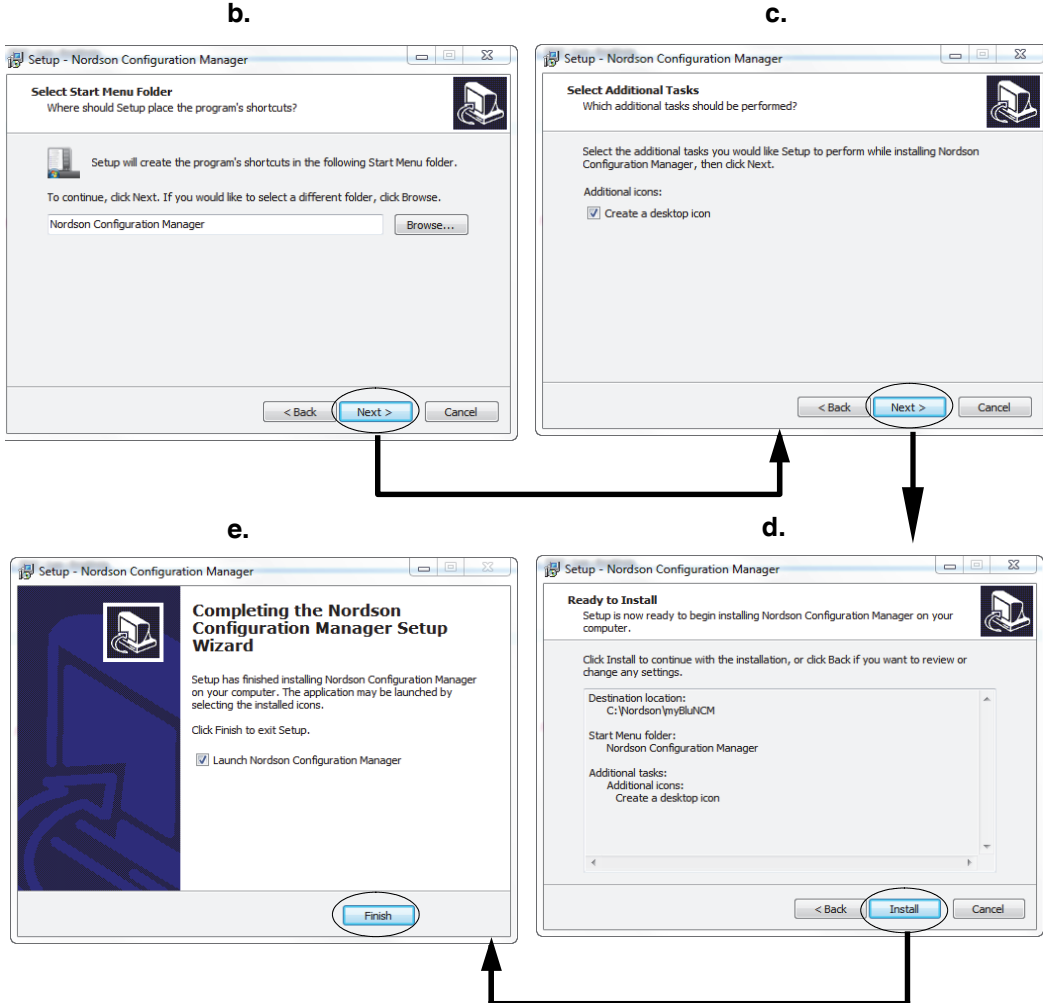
b.

Setup - Nordson Configuration Manager

Select Start Menu Folder
Where should Setup place the program's shortcuts?

Setup will create the program's shortcuts in the following Start Menu folder.

To continue, click Next. If you would like to select a different folder, click Browse.

Nordson Configuration Manager

Browse...

< Back
Next >
Cancel

c.

Setup - Nordson Configuration Manager

Select Additional Tasks
Which additional tasks should be performed?

Select the additional tasks you would like Setup to perform while installing Nordson Configuration Manager, then click Next.

Additional icons:

Create a desktop icon

< Back
Next >
Cancel

e.

Setup - Nordson Configuration Manager

Completing the Nordson Configuration Manager Setup Wizard

Setup has finished installing Nordson Configuration Manager on your computer. The application may be launched by selecting the installed icons.

Click Finish to exit Setup.

Launch Nordson Configuration Manager

Finish

d.

Setup - Nordson Configuration Manager

Ready to Install
Setup is now ready to begin installing Nordson Configuration Manager on your computer.

Click Install to continue with the installation, or click Back if you want to review or change any settings.

Destination location:
C:\Nordson\myBluNCM

Start Menu folder:
Nordson Configuration Manager

Additional tasks:
Additional icons:
Create a desktop icon

< Back
Install
Cancel